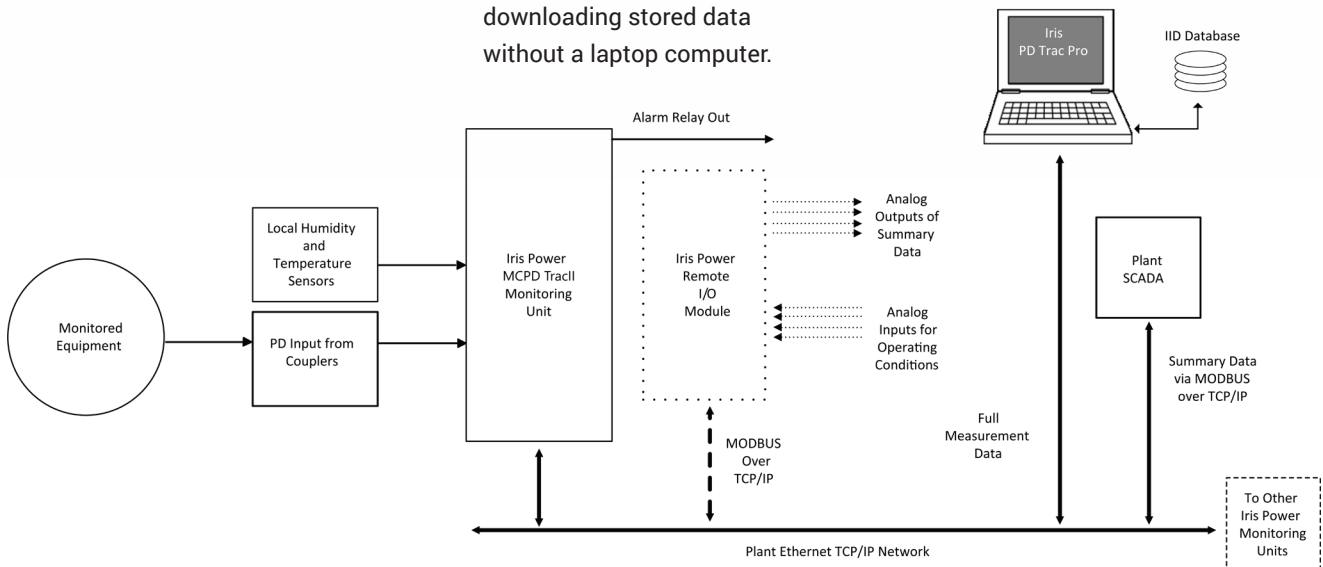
downloading stored data without a laptop computer.

Iris PD Trac Pro

IID Database

Alarm Relay Out

Analog Outputs of Summary Data

Local Humidity and Temperature Sensors

Iris Power MCPD TracII Monitoring Unit

Iris Power Remote I/O Module

Plant SCADA

Monitored Equipment

PD Input from Couplers

Analog Inputs for Operating Conditions

Summary Data via MODBUS over TCP/IP

Full Measurement Data

MODBUS Over TCP/IP

To Other Iris Power Monitoring Units

Plant Ethernet TCP/IP Network